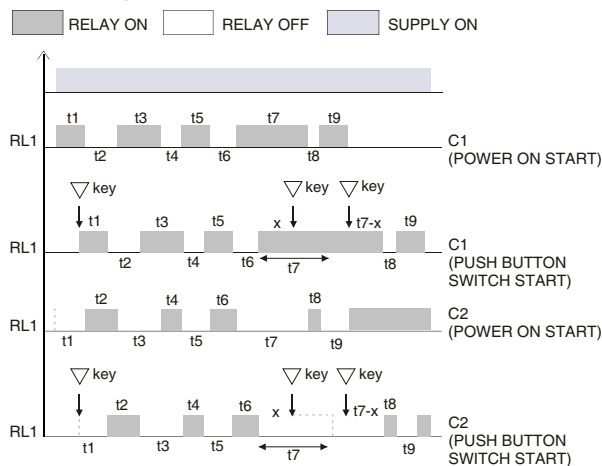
RELAY ON RELAY OFF SUPPLY ON

t1 t3 t5 t7 t9
RL1 C1
t2 t4 t6 t8 (POWER ON START)

key key key
t1 t3 t5 x t7-x t9
RL1 C1
t2 t4 t6 t7 t8 (PUSH BUTTON SWITCH START)

t2 t4 t6 t8
RL1 C2
t1 t3 t5 t7 t9 (POWER ON START)

key key key
t2 t4 t6 x t7-x t8
RL1 C2
t1 t3 t5 t7 t9 (PUSH BUTTON SWITCH START)